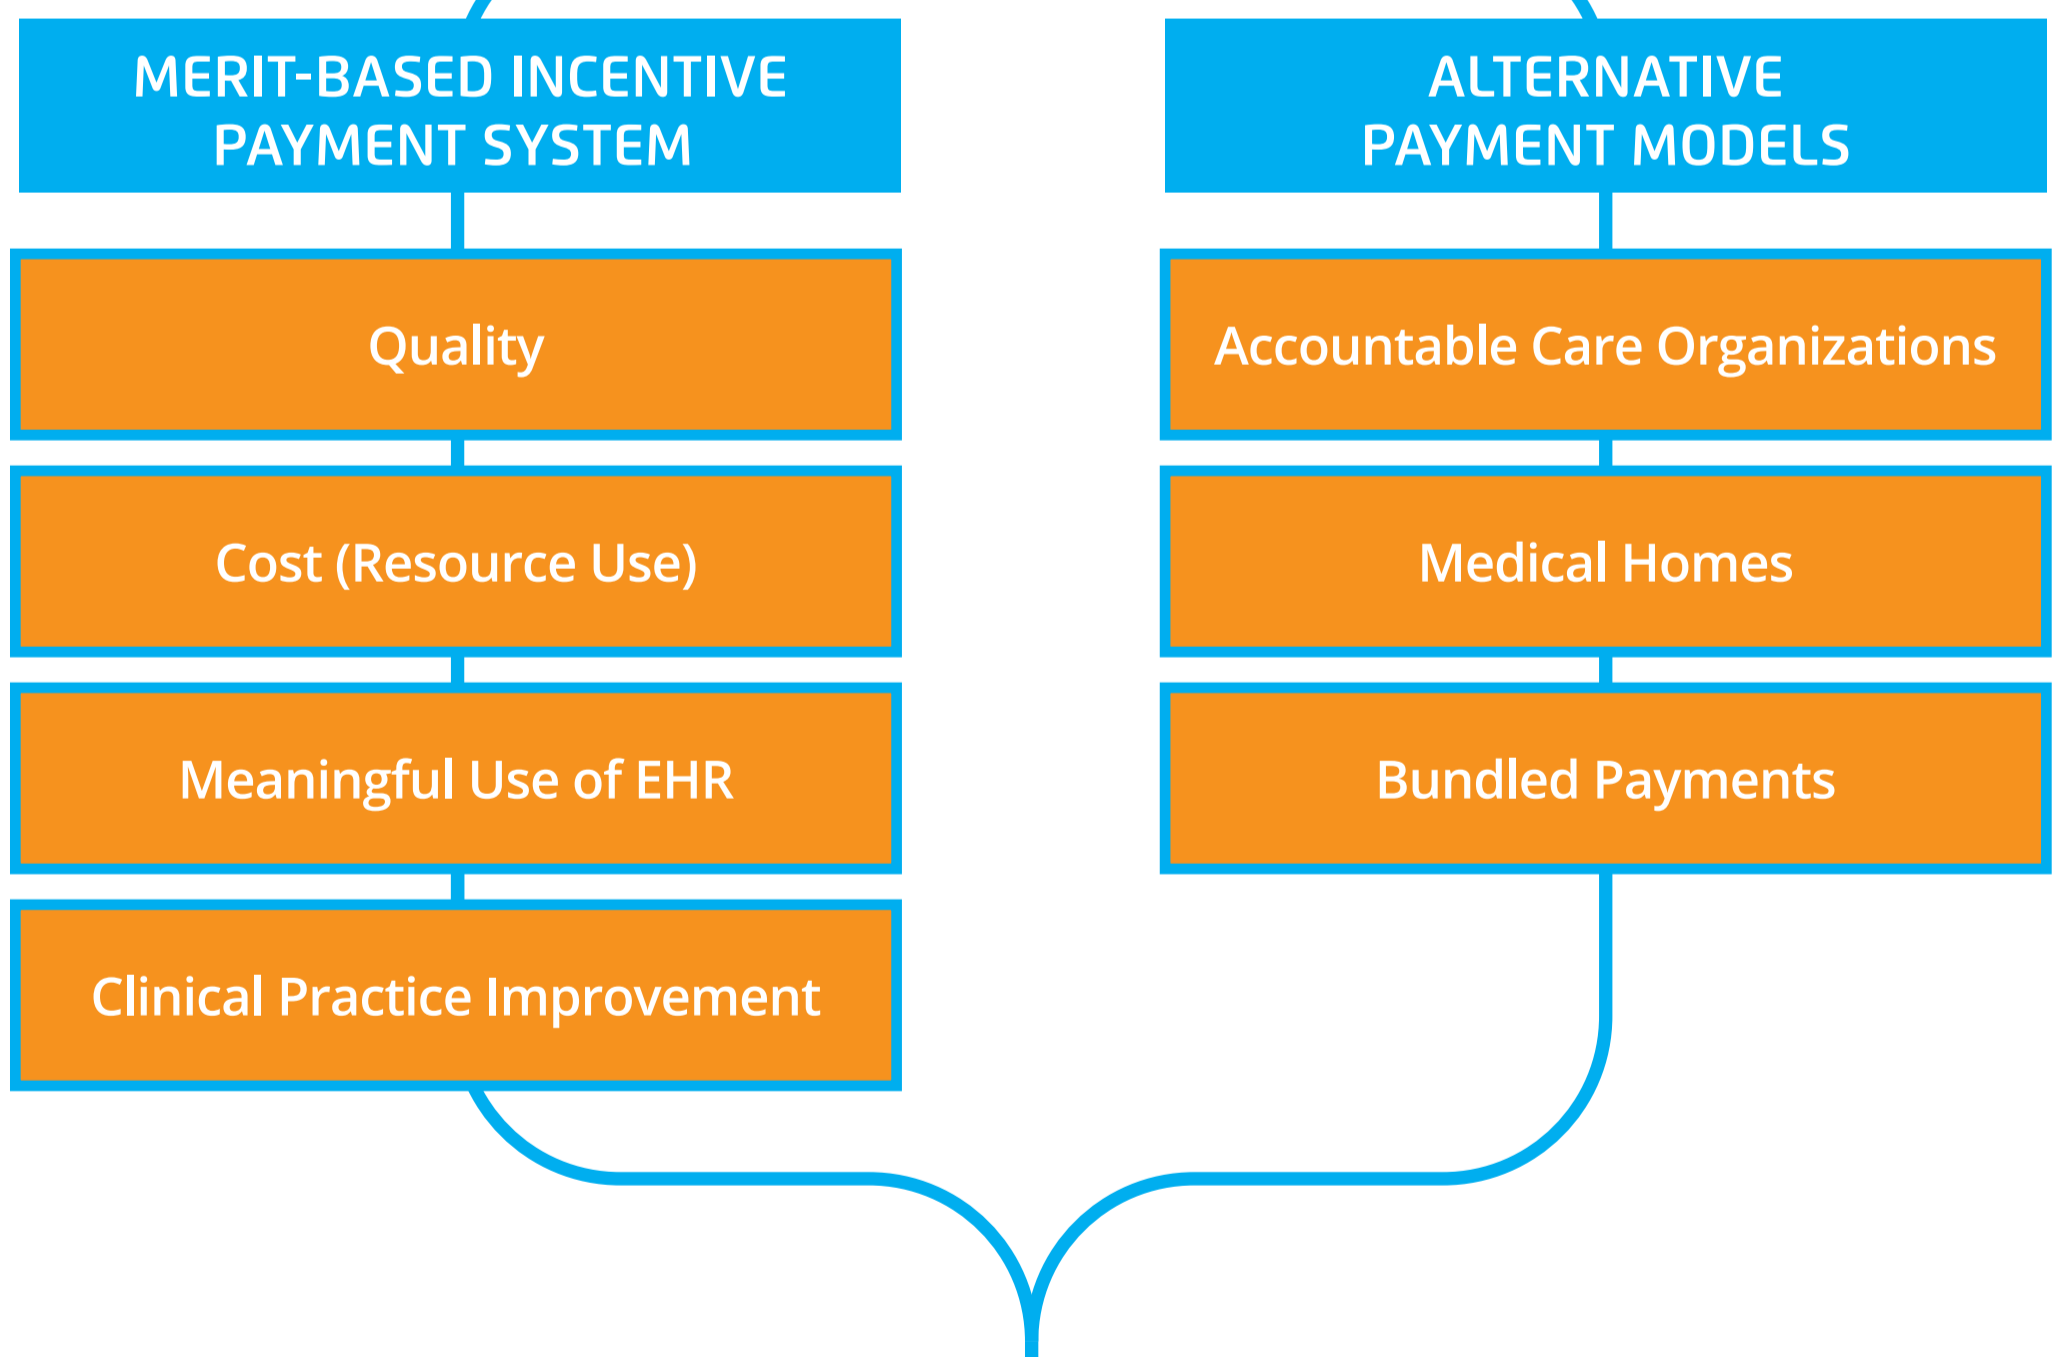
MERIT-BASED INCENTIVE PAYMENT SYSTEM

Quality

Cost (Resource Use)

Meaningful Use of EHR

Clinical Practice Improvement

ALTERNATIVE PAYMENT MODELS

Accountable Care Organizations

Medical Homes

Bundled Payments